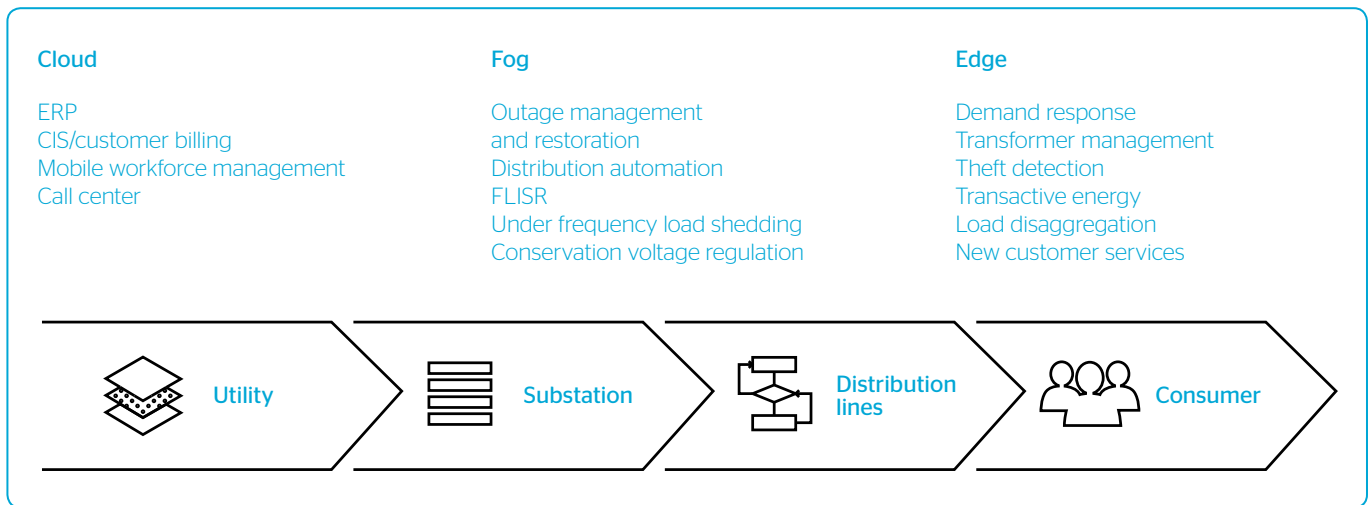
Cloud

ERP
CIS/customer billing
Mobile workforce management
Call center

Fog

Outage management and restoration
Distribution automation
FLISR
Under frequency load shedding
Conservation voltage regulation

Edge

Demand response
Transformer management
Theft detection
Transactive energy
Load disaggregation
New customer services

Utility

Substation

Distribution lines

Consumer